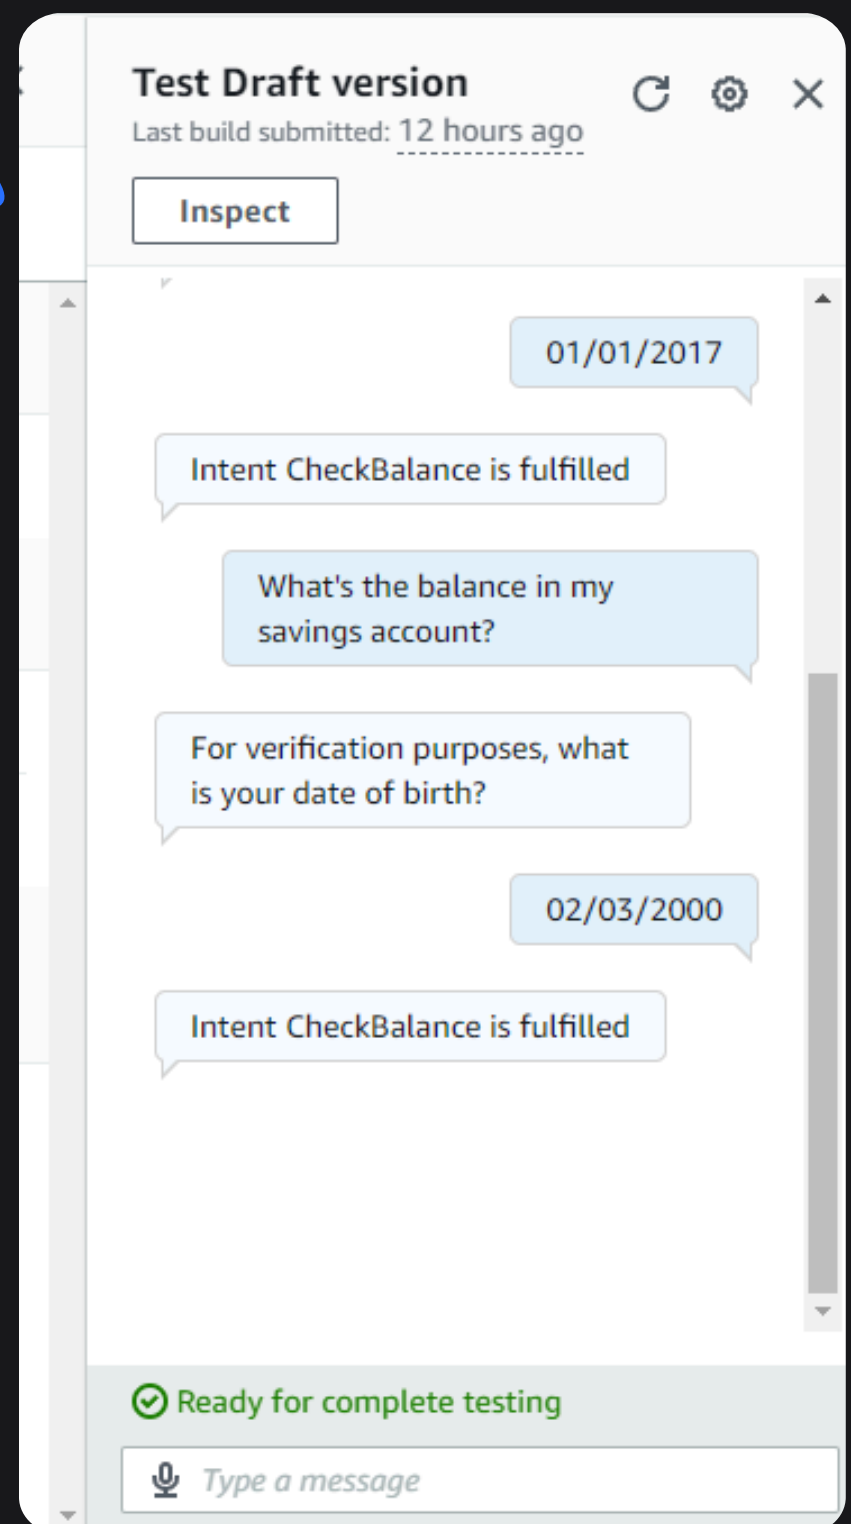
Test Draft version

Last build submitted: 12 hours ago

Inspect

01/01/2017

Intent CheckBalance is fulfilled

What's the balance in my savings account?

For verification purposes, what is your date of birth?

02/03/2000

Intent CheckBalance is fulfilled

Ready for complete testing

Type a message